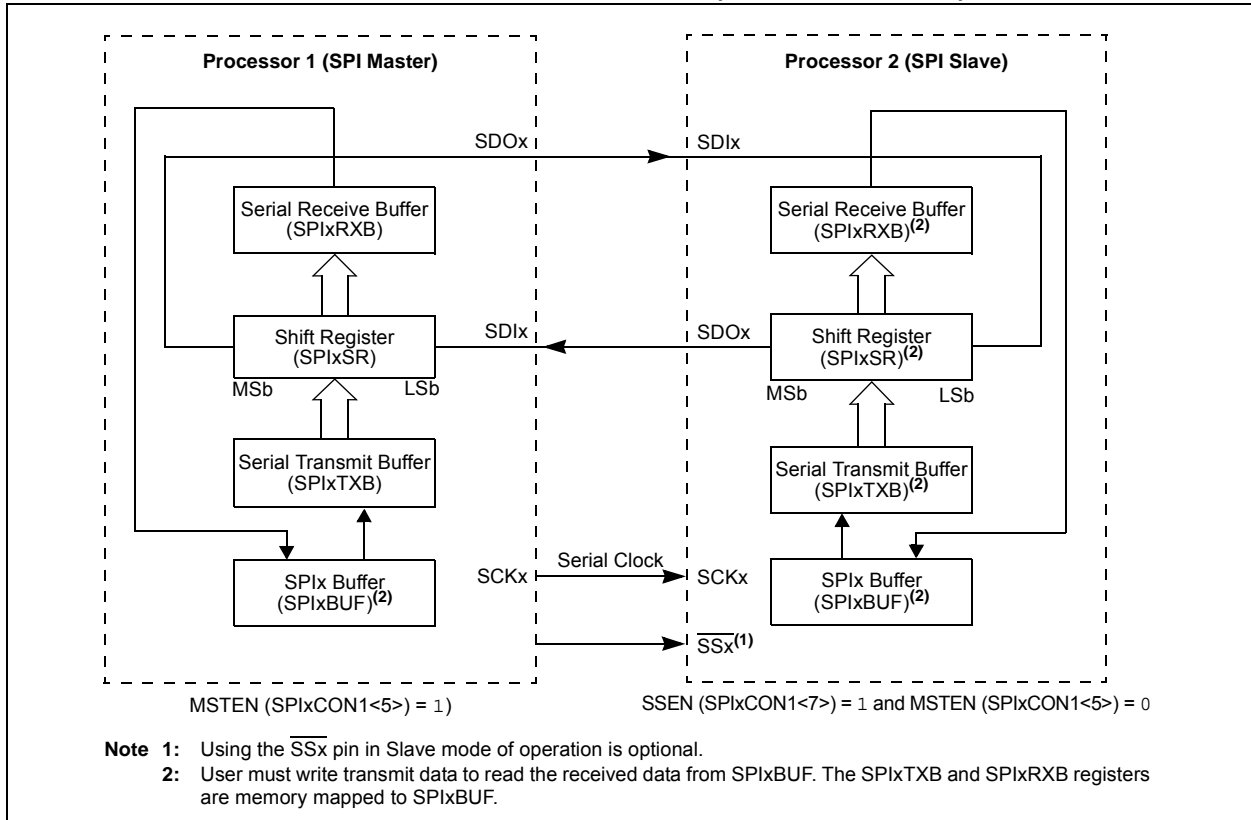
Processor 1 (SPI Master)

Processor 2 (SPI Slave)

SDOx

SDIx

Serial Receive Buffer (SPIxRXB)

Serial Receive Buffer (SPIxRXB)$^{(2)}$

Shift Register (SPIxSR)

SDIx

SDOx

Shift Register (SPIxSR)$^{(2)}$

MSb

LSb

MSb

LSb

Serial Transmit Buffer (SPIxTXB)

Serial Transmit Buffer (SPIxTXB)$^{(2)}$

SPIx Buffer (SPIxBUF)$^{(2)}$

SCKx

Serial Clock

SCKx

SPIx Buffer (SPIxBUF)$^{(2)}$

$\overline{SSx}^{(1)}$

MSTEN (SPIxCON1<5>) = 1)

SSEN (SPIxCON1<7>) = 1 and MSTEN (SPIxCON1<5>) = 0

Note 1: Using the $\overline{SSx}$ pin in Slave mode of operation is optional.
2: User must write transmit data to read the received data from SPIxBUF. The SPIxTXB and SPIxRXB registers are memory mapped to SPIxBUF.